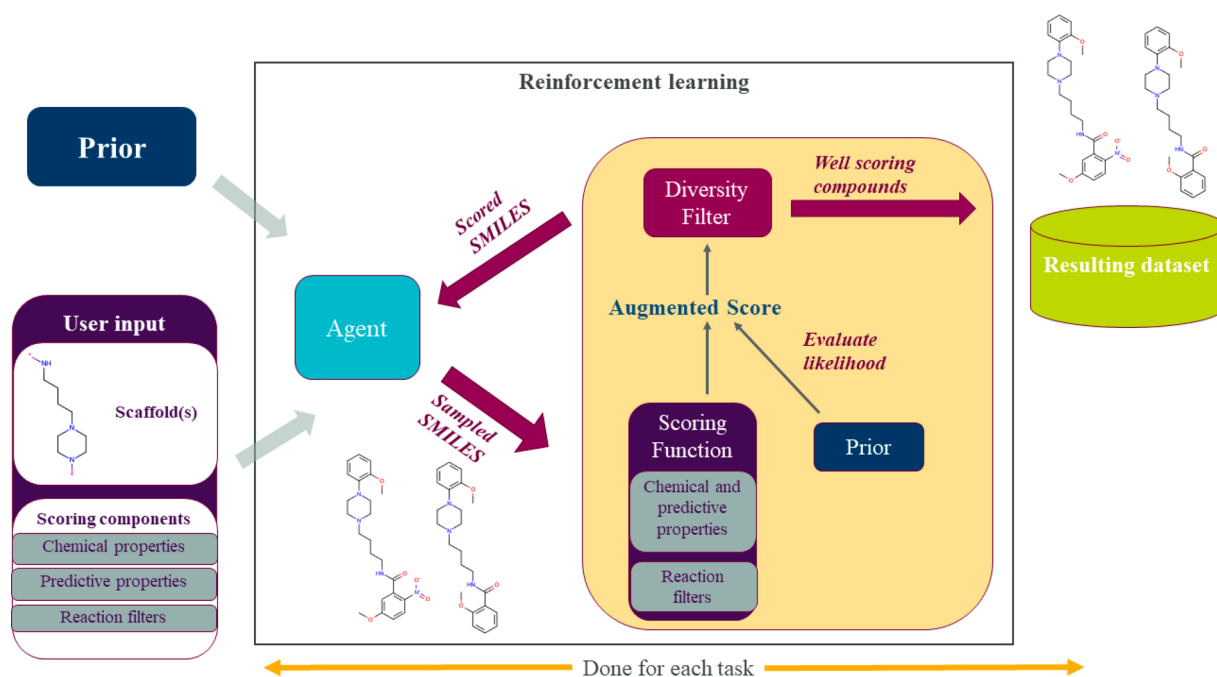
Reinforcement learning

Prior

User input

NH

N

N

Scaffold(s)

Scoring components

Chemical properties

Predictive properties

Reaction filters

Agent

Scored SMILES

Sampled SMILES

Diversity Filter

Well scoring compounds

Augmented Score

Evaluate likelihood

Scoring Function

Chemical and predictive properties

Reaction filters

Prior

Resulting dataset

Done for each task